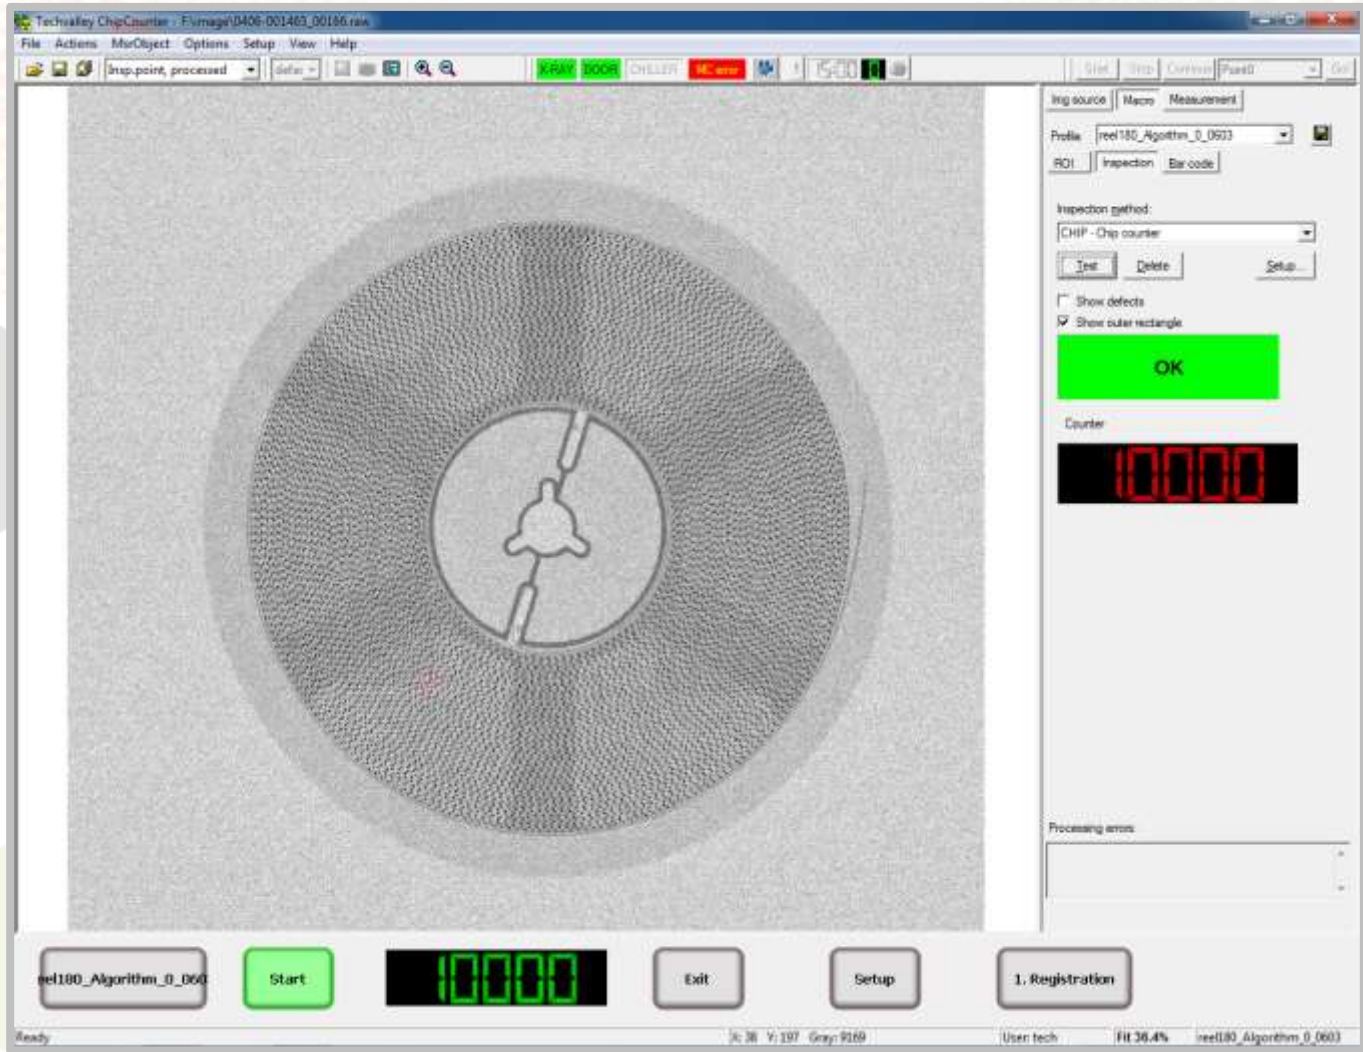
Techvalley ChipCounter - F:\image\0406-001403_00186.raw

File Actions MirObject Options Setup View Help

Insp.point, processed

X-RAY DOOR CHILLER HC error

Start Stop Continue Pixel0 Go

Img source Macro Measurement

Profile reel180_Algorithm_0_0603

ROI Inspection Bar code

Inspection method:

CHIP - Chip counter

Test Delete Setup...

Show defects

Show outer rectangle

OK

Counter

10000

Processing errors

eel180_Algorithm_0_060

Start

10000

Exit

Setup

1. Registration

Ready

X: 38 Y: 197 Gray: 9169

User: tech

Fit 36.4%

reel180_Algorithm_0_0603